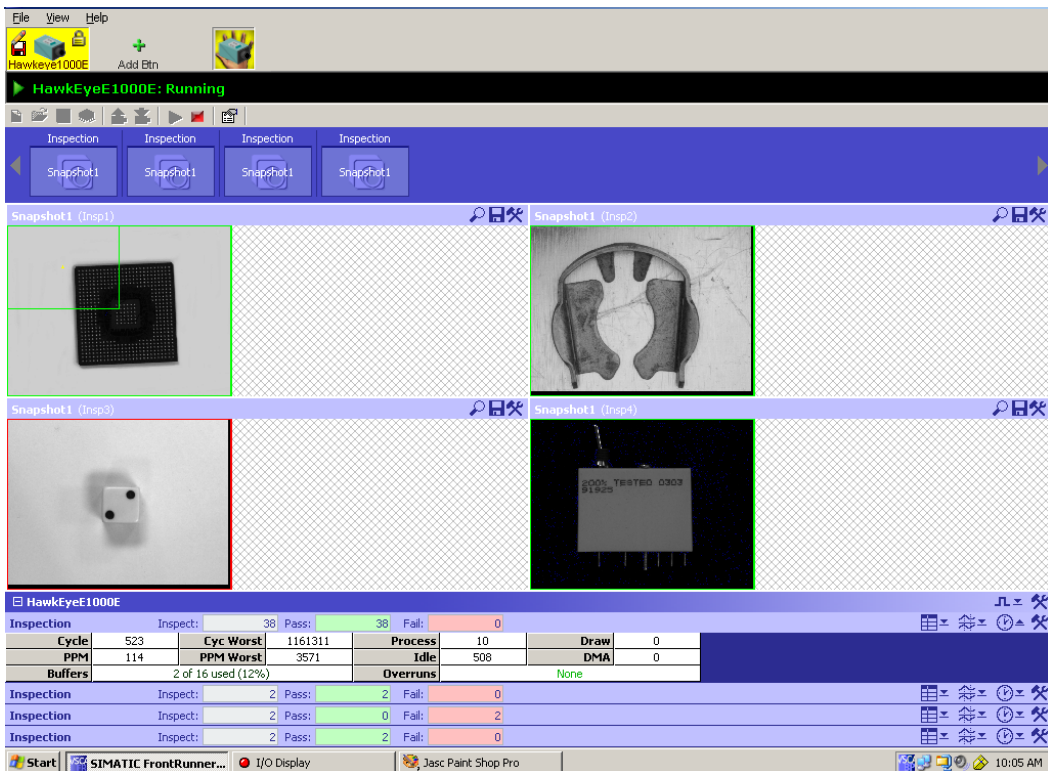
File View Help

Hawkeye1000E Add Btn

HawkEyeE1000E: Running

Inspection Snapshot1
Inspection Snapshot1
Inspection Snapshot1
Inspection Snapshot1

Snapshot1 (Insp1)

Snapshot1 (Insp2)

Snapshot1 (Insp3)

Snapshot1 (Insp4)

200N TESTED 0303
91925

HawkEyeE1000E

Inspection Inspect: 38 Pass: 38 Fail: 0

| Cycle | 523 | Cyc Worst | 1161311 | Process | 10 | Draw | 0 |
|---|---|---|---|---|---|---|---|
| PPM | 114 | PPM Worst | 3571 | Idle | 508 | DMA | 0 |
| Buffers | 2 of 16 used (12%) | | | Overruns | None | | |

Inspection Inspect: 2 Pass: 2 Fail: 0
Inspection Inspect: 2 Pass: 0 Fail: 2
Inspection Inspect: 2 Pass: 2 Fail: 0

Start SIMATIC FrontRunner... I/O Display Jasc Paint Shop Pro 10:05 AM